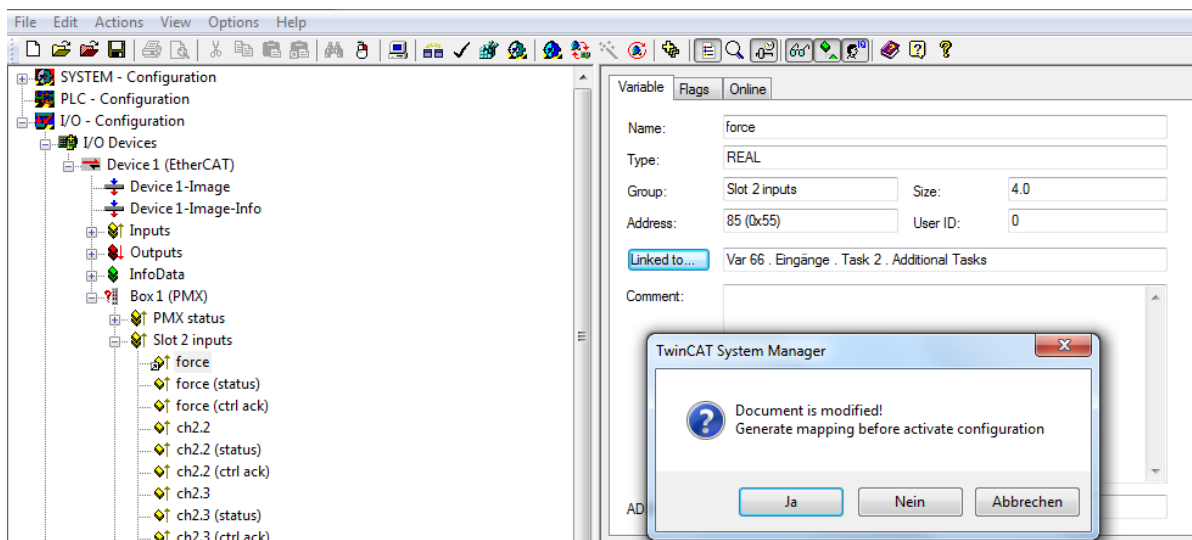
File Edit Actions View Options Help

SYSTEM - Configuration
PLC - Configuration
I/O - Configuration
I/O Devices
Device 1 (EtherCAT)
Device 1-Image
Device 1-Image-Info
Inputs
Outputs
InfoData
Box 1 (PMX)
PMX status
Slot 2 inputs
force
force (status)
force (ctrl ack)
ch2.2
ch2.2 (status)
ch2.2 (ctrl ack)
ch2.3
ch2.3 (status)
ch2.3 (ctrl ack)

Variable Flags Online

Name: force
Type: REAL
Group: Slot 2 inputs Size: 4.0
Address: 85 (0x55) User ID: 0
Linked to... Var 66 . Eingänge . Task 2 . Additional Tasks
Comment:

AD

TwinCAT System Manager
Document is modified!
Generate mapping before activate configuration
Ja Nein Abbrechen